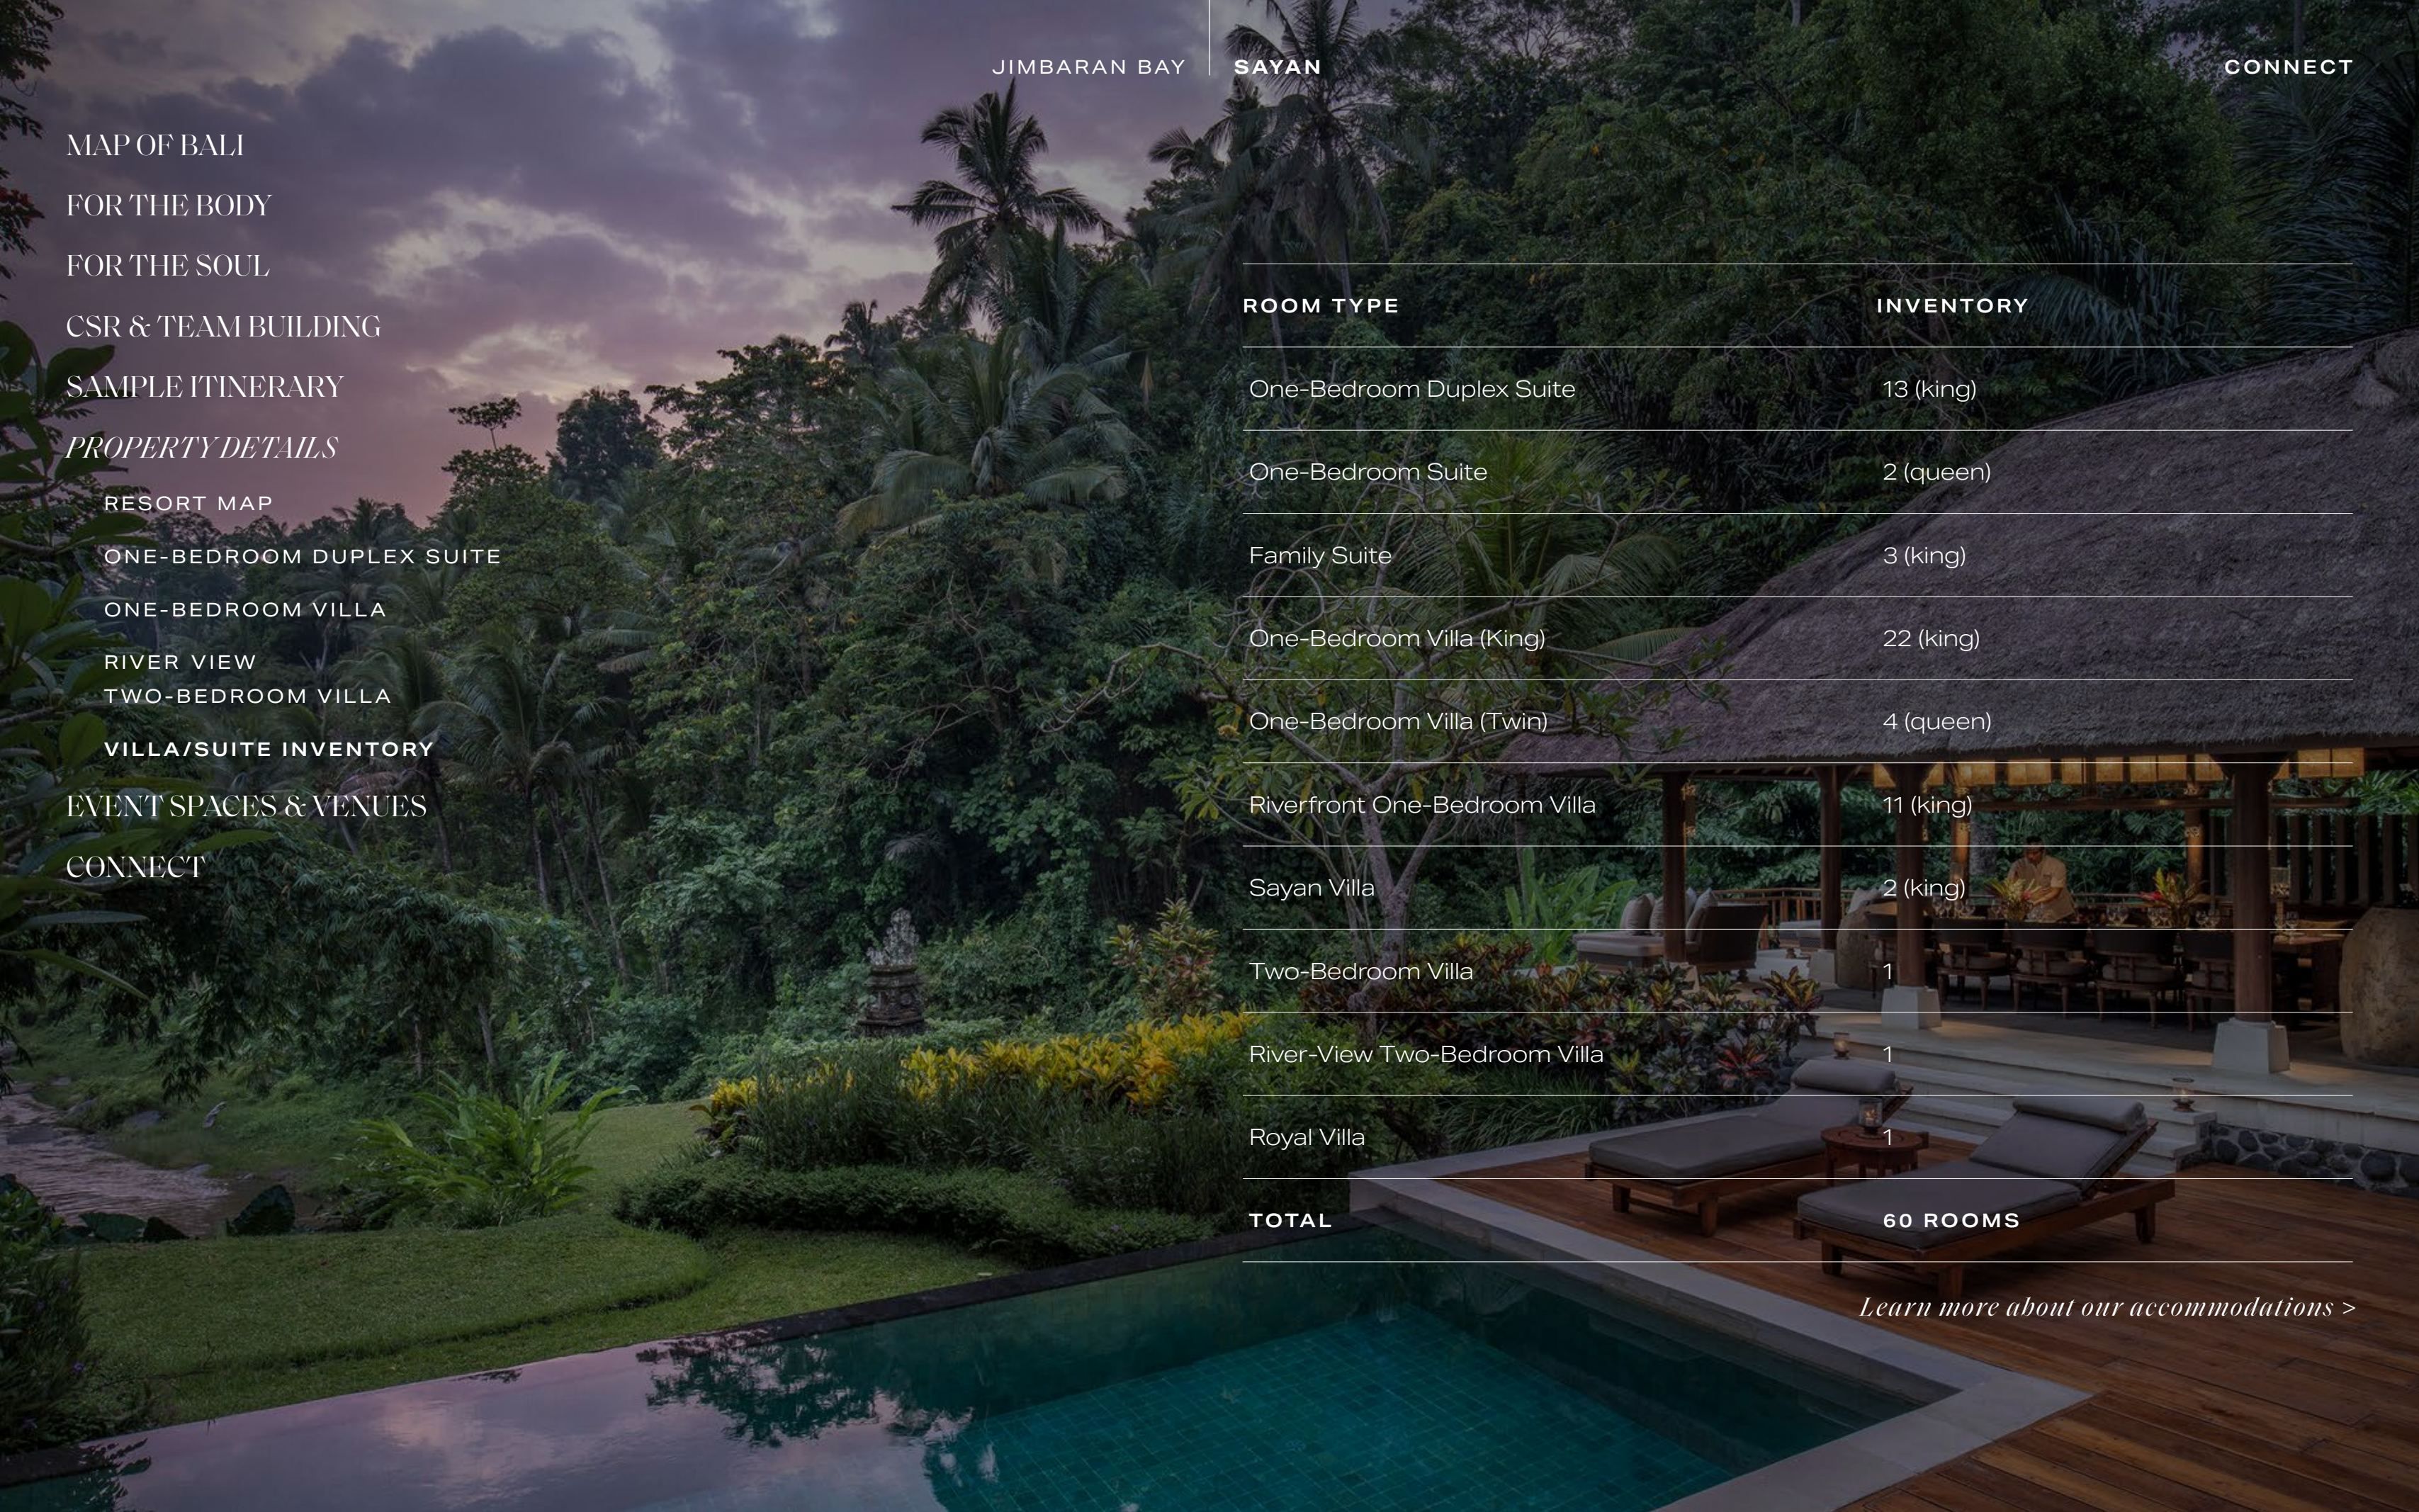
JIMBARAN BAY SAYAN CONNECT

MAP OF BALI
FOR THE BODY
FOR THE SOUL
CSR & TEAM BUILDING
SAMPLE ITINERARY
PROPERTY DETAILS
RESORT MAP
ONE-BEDROOM DUPLEX SUITE
ONE-BEDROOM VILLA
RIVER VIEW TWO-BEDROOM VILLA
VILLA/SUITE INVENTORY
EVENT SPACES & VENUES
CONNECT

| ROOM TYPE | INVENTORY |
|---|---|
| One-Bedroom Duplex Suite | 13 (king) |
| One-Bedroom Suite | 2 (queen) |
| Family Suite | 3 (king) |
| One-Bedroom Villa (King) | 22 (king) |
| One-Bedroom Villa (Twin) | 4 (queen) |
| Riverfront One-Bedroom Villa | 11 (king) |
| Sayan Villa | 2 (king) |
| Two-Bedroom Villa | 1 |
| River-View Two-Bedroom Villa | 1 |
| Royal Villa | 1 |
| TOTAL | 60 ROOMS |

Learn more about our accommodations >